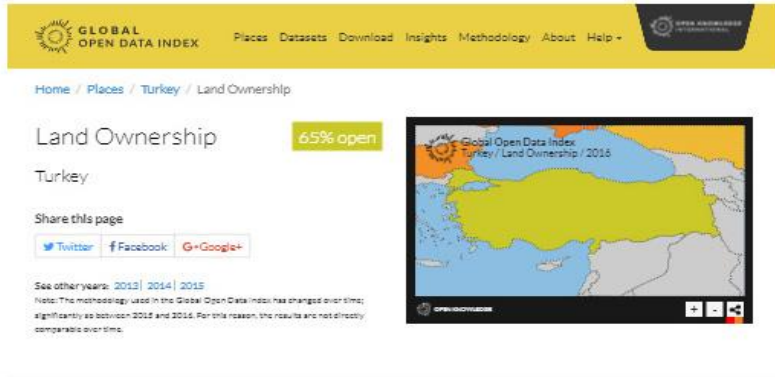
GLOBAL OPEN DATA INDEX

Places Datasets Download Insights Methodology About Help

OPEN KNOWLEDGE INTERNATIONAL

Home / Places / Turkey / Land Ownership

Land Ownership

65% open

Turkey

Share this page

Twitter Facebook G+Google+

See other years: 2013 | 2014 | 2015

Note: The methodology used in the Global Open Data Index has changed over time; significantly so between 2015 and 2016. For this reason, the results are not directly comparable over time.

Global Open Data Index
Turkey / Land Ownership / 2016

OPEN KNOWLEDGE

+ -